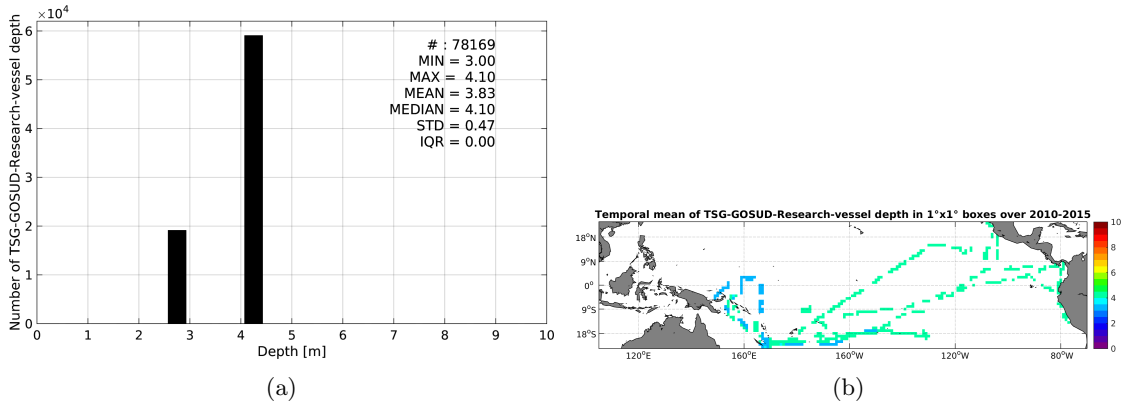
$\times 10^4$
6
5
4
3
2
1
0
Number of TSG-GOSUD-Research-vessel depth
# : 78169
MIN = 3.00
MAX = 4.10
MEAN = 3.83
MEDIAN = 4.10
STD = 0.47
IQR = 0.00
0 1 2 3 4 5 6 7 8 9 10
Depth [m]
(a)

Temporal mean of TSG-GOSUD-Research-vessel depth in 1°x1° boxes over 2010-2015
18°N
9°N
0°
9°S
18°S
120°E 160°E 160°W 120°W 80°W
10
8
6
4
2
0
(b)